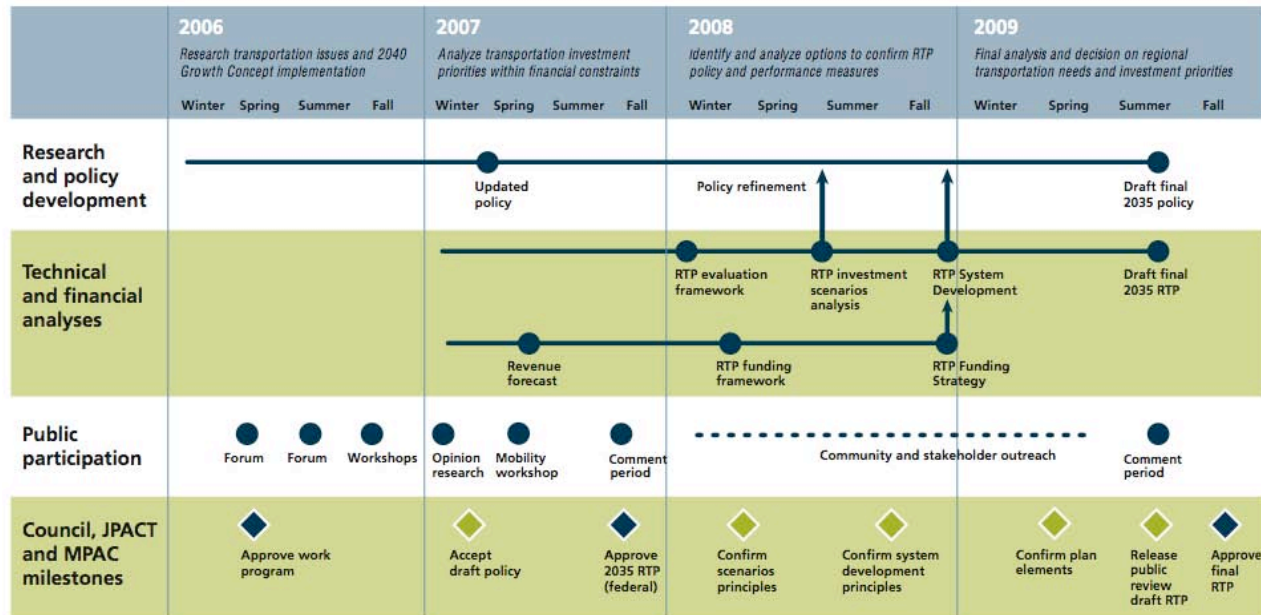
| | 2006 Research transportation issues and 2040 Growth Concept implementation | 2007 Analyze transportation investment priorities within financial constraints | 2008 Identify and analyze options to confirm RTP policy and performance measures | 2009 Final analysis and decision on regional transportation needs and investment priorities |
|---|---|---|---|---|
| | Winter Spring Summer Fall | Winter Spring Summer Fall | Winter Spring Summer Fall | Winter Spring Summer Fall |
| Research and policy development | | Updated policy | Policy refinement | Draft final 2035 policy |
| Technical and financial analyses | | Revenue forecast | RTP evaluation framework; RTP investment scenarios analysis; RTP funding framework; RTP System Development; RTP Funding Strategy | Draft final 2035 RTP |
| Public participation | Forum; Forum; Workshops | Opinion research; Mobility workshop; Comment period | Community and stakeholder outreach | Comment period |
| Council, JPACT and MPAC milestones | Approve work program | Accept draft policy; Approve 2035 RTP (federal) | Confirm scenarios principles; Confirm system development principles | Confirm plan elements; Release public review draft RTP; Approve final RTP |